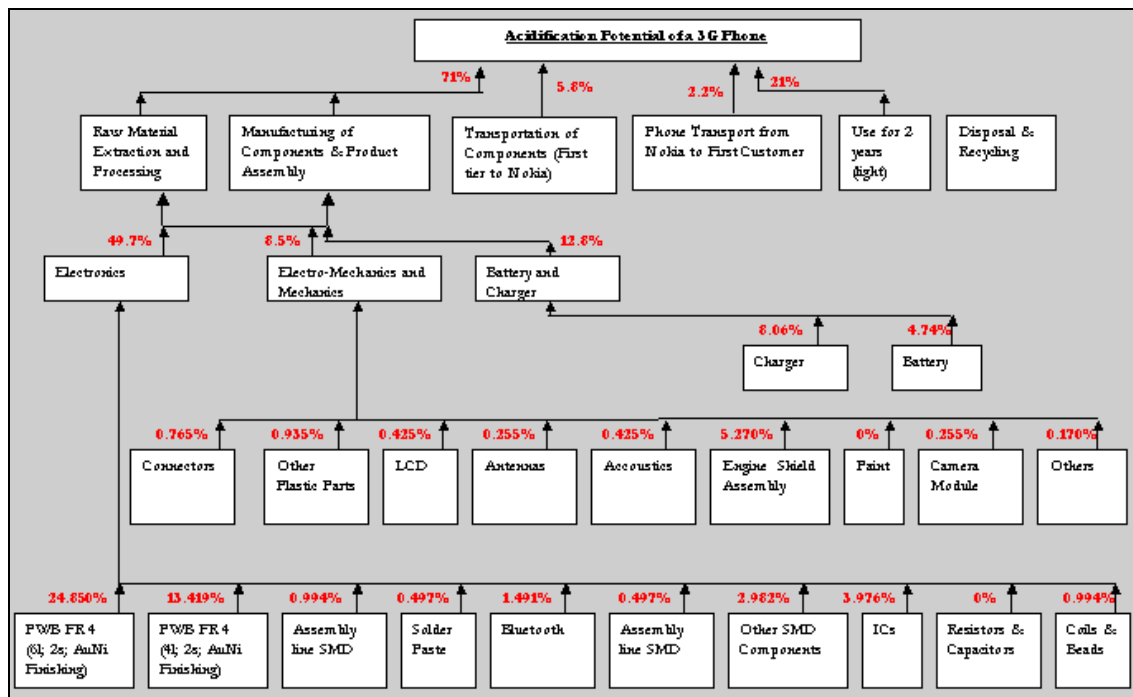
Acidification Potential of a 3G Phone

71%

5.8%

2.2%

21%

Raw Material Extraction and Processing

Manufacturing of Components & Product Assembly

Transportation of Components (First tier to Nokia)

Phone Transport from Nokia to First Customer

Use for 2 years (light)

Disposal & Recycling

49.7%

8.5%

12.8%

Electronics

Electro-Mechanics and Mechanics

Battery and Charger

8.06%

4.74%

Charger

Battery

0.765%

0.935%

0.425%

0.255%

0.425%

5.270%

0%

0.255%

0.170%

Connectors

Other Plastic Parts

LCD

Antennas

Accoustics

Engine Shield Assembly

Paint

Camera Module

Others

24.850%

13.419%

0.994%

0.497%

1.491%

0.497%

2.982%

3.976%

0%

0.994%

PWB FR4 (6l; 2s; AuNi Finishing)

PWB FR4 (4l; 2s; AuNi Finishing)

Assembly line SMD

Solder Paste

Bluetooth

Assembly line SMD

Other SMD Components

ICs

Resistors & Capacitors

Coils & Beads